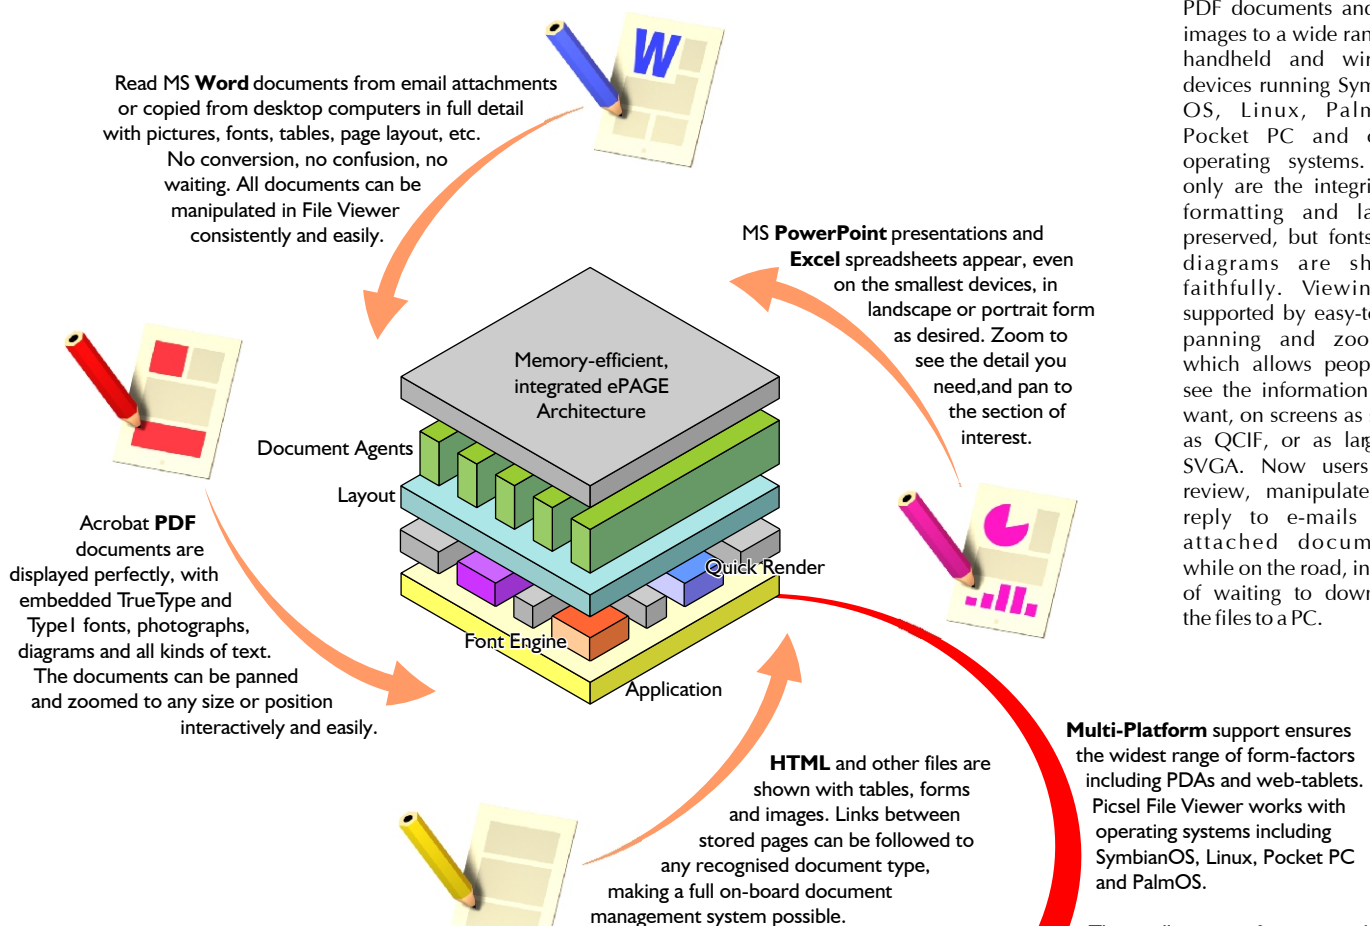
Read MS **Word** documents from email attachments or copied from desktop computers in full detail with pictures, fonts, tables, page layout, etc. No conversion, no confusion, no waiting. All documents can be manipulated in File Viewer consistently and easily.

W

MS **PowerPoint** presentations and **Excel** spreadsheets appear, even on the smallest devices, in landscape or portrait form as desired. Zoom to see the detail you need,and pan to the section of interest.

PDF documents and images to a wide ran handheld and wir devices running Sym OS, Linux, Paln Pocket PC and operating systems. only are the integri formatting and la preserved, but fonts diagrams are sh faithfully. Viewin supported by easy-t panning and zoo which allows peop see the information want, on screens as as QCIF, or as lar SVGA. Now users review, manipulate reply to e-mails attached docum while on the road, in of waiting to dowr the files to a PC.

Memory-efficient, integrated ePAGE Architecture

Document Agents

Layout

Quick Render

Font Engine

Application

Acrobat **PDF** documents are displayed perfectly, with embedded TrueType and Type1 fonts, photographs, diagrams and all kinds of text. The documents can be panned and zoomed to any size or position interactively and easily.

**HTML** and other files are shown with tables, forms and images. Links between stored pages can be followed to any recognised document type, making a full on-board document management system possible.

**Multi-Platform** support ensures the widest range of form-factors including PDAs and web-tablets. Picsel File Viewer works with operating systems including SymbianOS, Linux, Pocket PC and PalmOS.

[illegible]